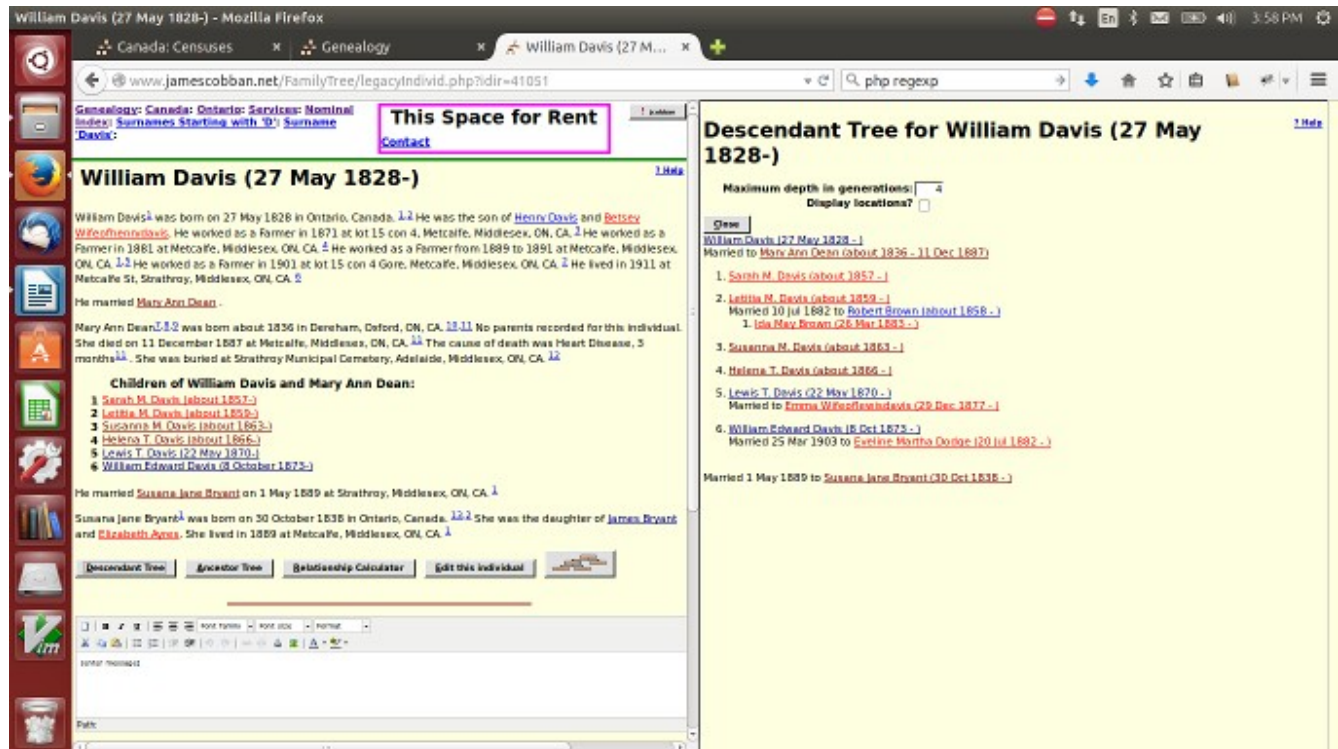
William Davis (27 May 1828-) - Mozilla Firefox

3:58 PM

Canada: Censuses | Genealogy | William Davis (27 M...

www.jamescobban.net/FamilyTree/legacyIndivid.php?idir=41051

php regexp

Genealogy: Canada: Ontario: Services: Nominal Index: Surnames Starting with 'D': Surname 'Davis':

This Space for Rent
Contact

William Davis (27 May 1828-)

? Help

William Davis1 was born on 27 May 1828 in Ontario, Canada. 1,2 He was the son of Henry Davis and Betsey Wifeofhenrydavis. He worked as a Farmer in 1871 at lot 15 con 4, Metcalfe, Middlesex, ON, CA. 3 He worked as a Farmer in 1881 at Metcalfe, Middlesex, ON, CA. 4 He worked as a Farmer from 1889 to 1891 at Metcalfe, Middlesex, ON, CA. 1,5 He worked as a Farmer in 1901 at lot 15 con 4 Gore, Metcalfe, Middlesex, ON, CA. 7 He lived in 1911 at Metcalfe St, Strathroy, Middlesex, ON, CA. 9

He married Mary Ann Dean .

Mary Ann Dean7,8,9 was born about 1836 in Dereham, Oxford, ON, CA. 10,11 No parents recorded for this individual. She died on 11 December 1887 at Metcalfe, Middlesex, ON, CA. 11 The cause of death was Heart Disease, 3 months11 . She was buried at Strathroy Municipal Cemetery, Adelaide, Middlesex, ON, CA. 12

Children of William Davis and Mary Ann Dean:

1 Sarah M. Davis (about 1857-)
2 Letitia M. Davis (about 1859-)
3 Susanna M. Davis (about 1863-)
4 Helena T. Davis (about 1866-)
5 Lewis T. Davis (22 May 1870-)
6 William Edward Davis (8 October 1873-)

He married Susana Jane Bryant on 1 May 1889 at Strathroy, Middlesex, ON, CA. 1

Susana Jane Bryant1 was born on 30 October 1838 in Ontario, Canada. 12,2 She was the daughter of James Bryant and Elizabeth Ayres. She lived in 1889 at Metcalfe, Middlesex, ON, CA. 1

Descendant Tree | Ancestor Tree | Relationship Calculator | Edit this individual

Font Family | Font size | Format

Path:

Descendant Tree for William Davis (27 May 1828-)

? Help

Maximum depth in generations: 4
Display locations?

Close

William Davis (27 May 1828 - )
Married to Mary Ann Dean (about 1836 - 11 Dec 1887)

1. Sarah M. Davis (about 1857 - )

2. Letitia M. Davis (about 1859 - )
Married 10 Jul 1882 to Robert Brown (about 1858 - )
1. Ida May Brown (26 Mar 1883 - )

3. Susanna M. Davis (about 1863 - )

4. Helena T. Davis (about 1866 - )

5. Lewis T. Davis (22 May 1870 - )
Married to Emma Wifeoflewisdavis (29 Dec 1877 - )

6. William Edward Davis (8 Oct 1873 - )
Married 25 Mar 1903 to Eveline Martha Dodge (20 Jul 1882 - )

Married 1 May 1889 to Susana Jane Bryant (30 Oct 1838 - )